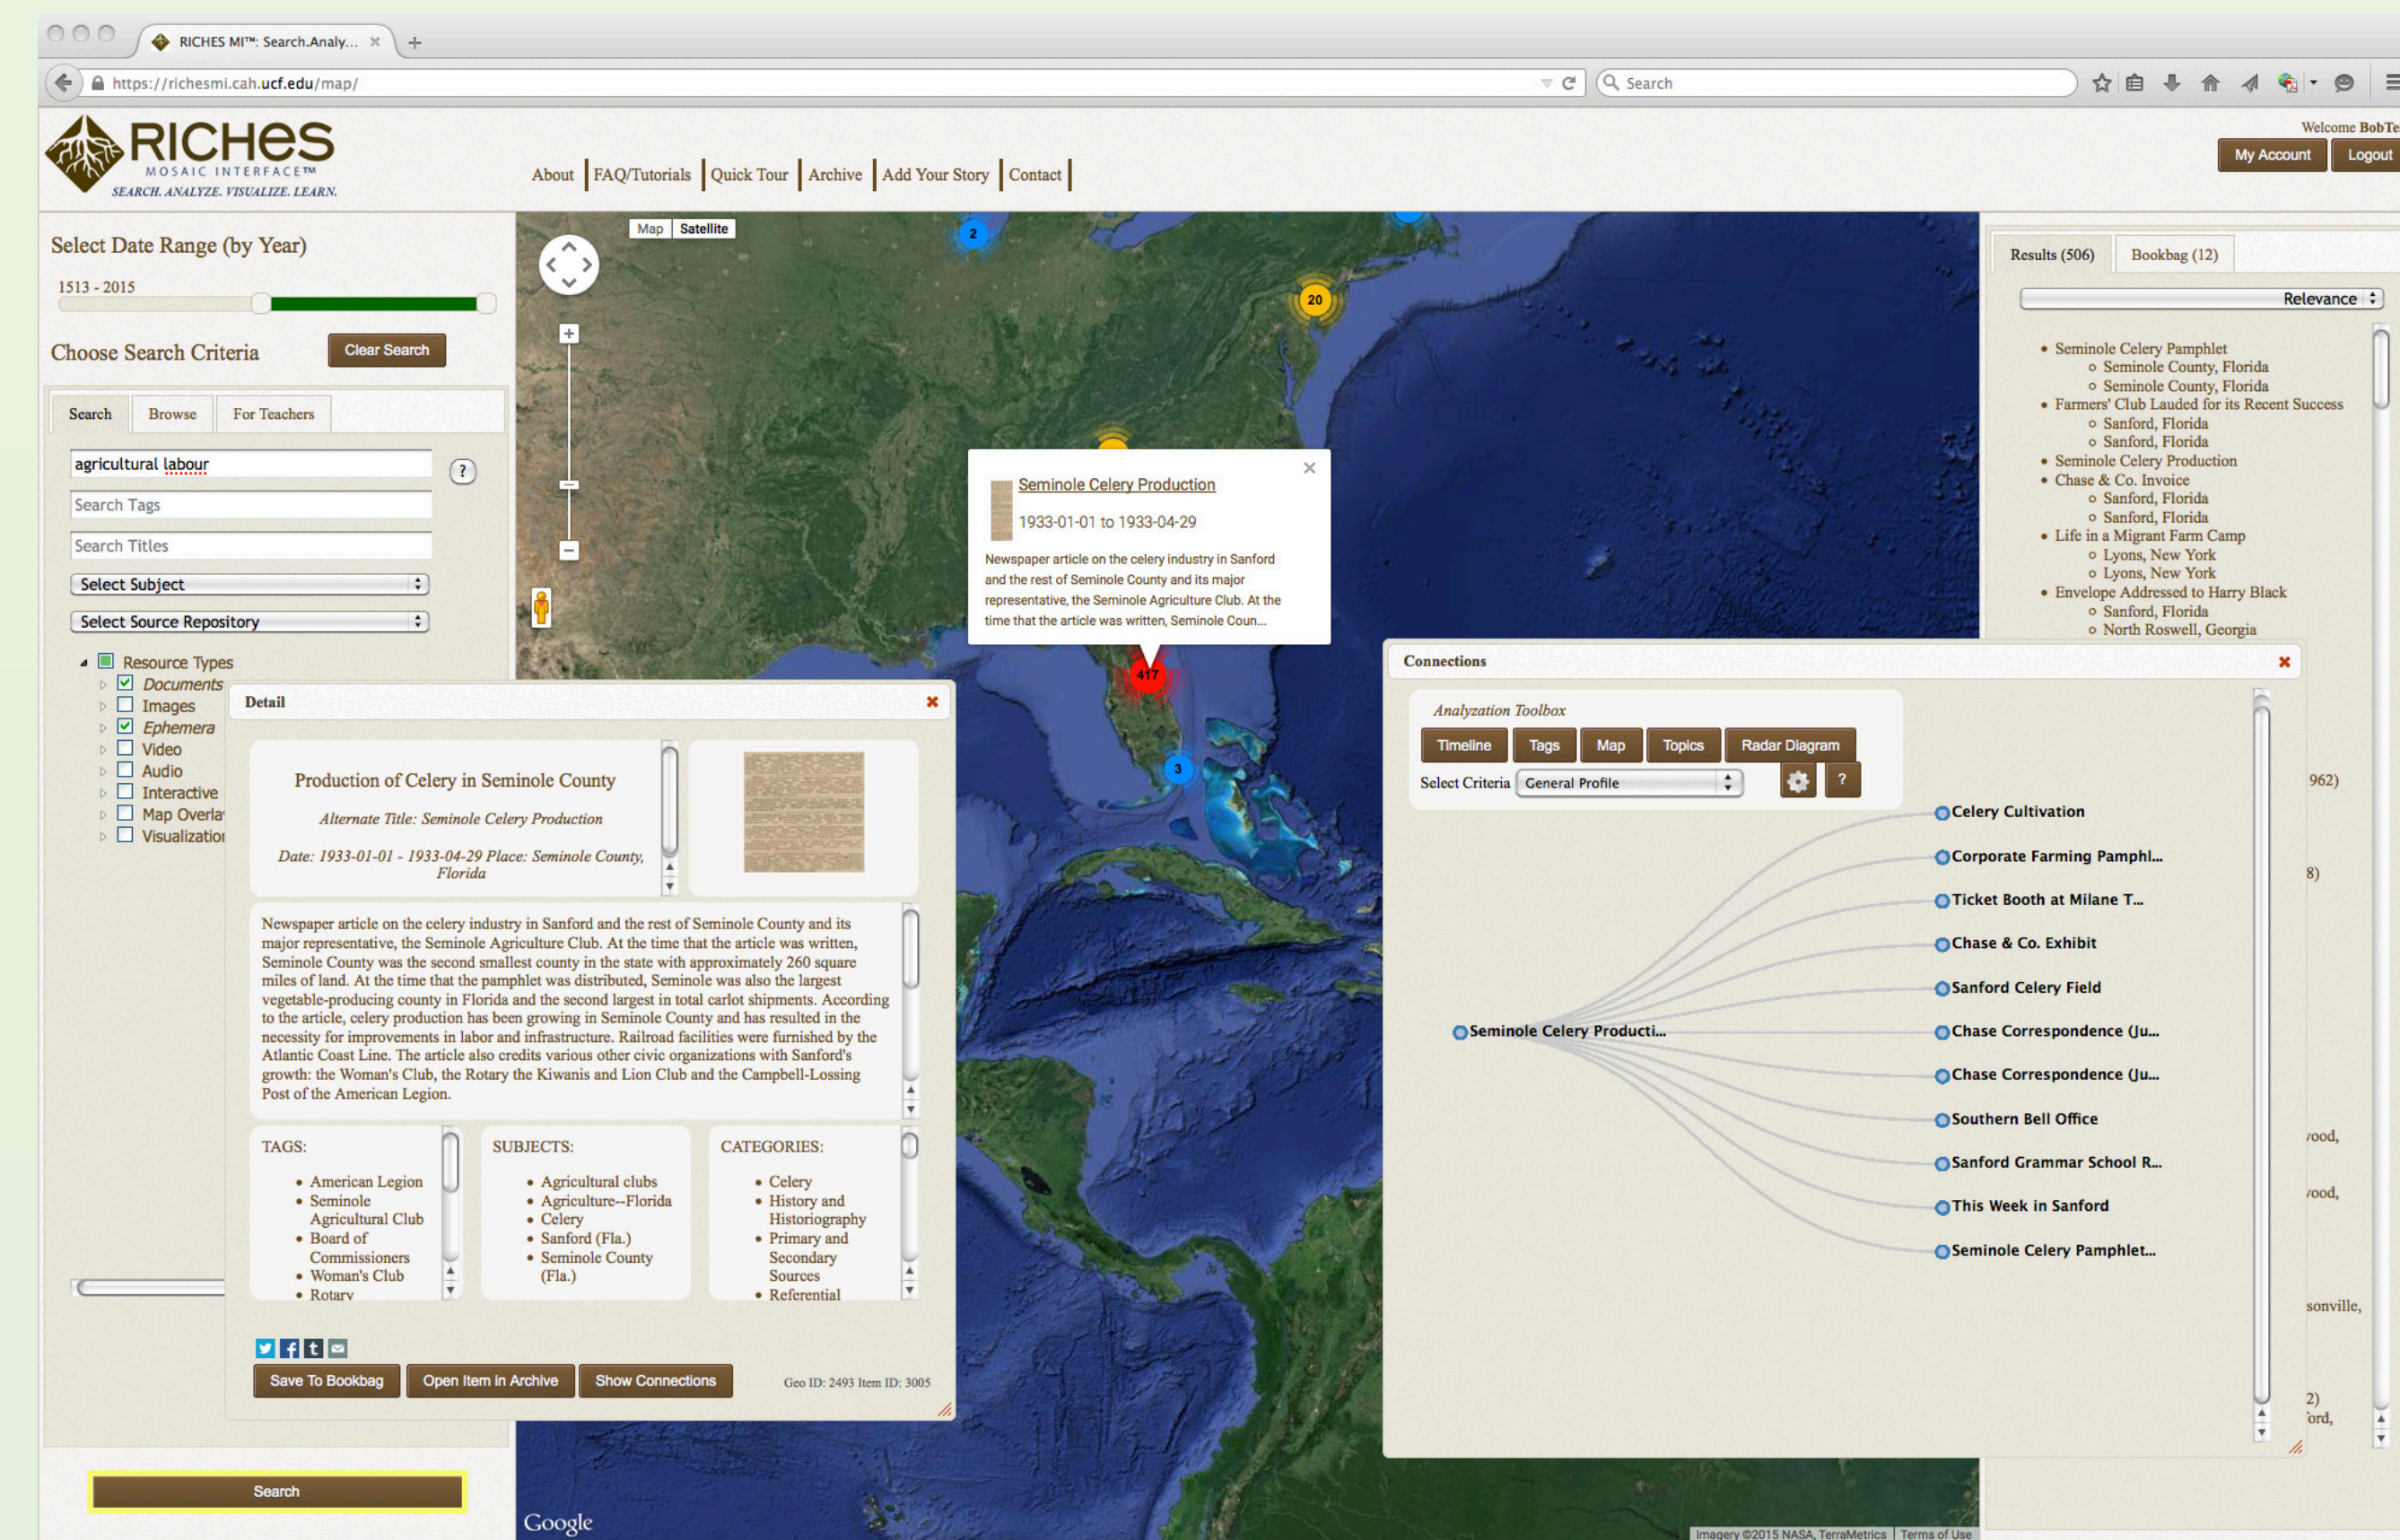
RICHES MI™: Search.Analy... ×

https://richesmi.cah.ucf.edu/map/

Search

RICHES MOSAIC INTERFACE™
SEARCH. ANALYZE. VISUALIZE. LEARN.

About | FAQ/Tutorials | Quick Tour | Archive | Add Your Story | Contact |

Welcome BobTe
My Account Logout

Select Date Range (by Year)
1513 - 2015

Choose Search Criteria
Clear Search

Search Browse For Teachers

agricultural labour
?
Search Tags
Search Titles
Select Subject
Select Source Repository

Resource Types
Documents
Images
Ephemera
Video
Audio
Interactive
Map Overla
Visualizatio

Search

Map Satellite

2
20
417
3

Seminole Celery Production
1933-01-01 to 1933-04-29
Newspaper article on the celery industry in Sanford and the rest of Seminole County and its major representative, the Seminole Agriculture Club. At the time that the article was written, Seminole Coun...

Detail
Production of Celery in Seminole County
Alternate Title: Seminole Celery Production
Date: 1933-01-01 - 1933-04-29 Place: Seminole County, Florida

Newspaper article on the celery industry in Sanford and the rest of Seminole County and its major representative, the Seminole Agriculture Club. At the time that the article was written, Seminole County was the second smallest county in the state with approximately 260 square miles of land. At the time that the pamphlet was distributed, Seminole was also the largest vegetable-producing county in Florida and the second largest in total carlot shipments. According to the article, celery production has been growing in Seminole County and has resulted in the necessity for improvements in labor and infrastructure. Railroad facilities were furnished by the Atlantic Coast Line. The article also credits various other civic organizations with Sanford's growth: the Woman's Club, the Rotary the Kiwanis and Lion Club and the Campbell-Lossing Post of the American Legion.

TAGS:
• American Legion
• Seminole Agricultural Club
• Board of Commissioners
• Woman's Club
• Rotary

SUBJECTS:
• Agricultural clubs
• Agriculture--Florida
• Celery
• Sanford (Fla.)
• Seminole County (Fla.)

CATEGORIES:
• Celery
• History and Historiography
• Primary and Secondary Sources
• Referential

Save To Bookbag  Open Item in Archive  Show Connections
Geo ID: 2493 Item ID: 3005

Results (506)  Bookbag (12)
Relevance

• Seminole Celery Pamphlet
  ○ Seminole County, Florida
  ○ Seminole County, Florida
• Farmers' Club Lauded for its Recent Success
  ○ Sanford, Florida
  ○ Sanford, Florida
• Seminole Celery Production
• Chase & Co. Invoice
  ○ Sanford, Florida
  ○ Sanford, Florida
• Life in a Migrant Farm Camp
  ○ Lyons, New York
  ○ Lyons, New York
• Envelope Addressed to Harry Black
  ○ Sanford, Florida
  ○ North Roswell, Georgia

Connections
Analyzation Toolbox
Timeline  Tags  Map  Topics  Radar Diagram
Select Criteria  General Profile
?

Seminole Celery Producti...
Celery Cultivation
Corporate Farming Pamphl...
Ticket Booth at Milane T...
Chase & Co. Exhibit
Sanford Celery Field
Chase Correspondence (Ju...
Chase Correspondence (Ju...
Southern Bell Office
Sanford Grammar School R...
This Week in Sanford
Seminole Celery Pamphlet...

962)
8)
ood,
ood,
sonville,
2)
ord,

Google
Imagery ©2015 NASA, TerraMetrics | Terms of Use